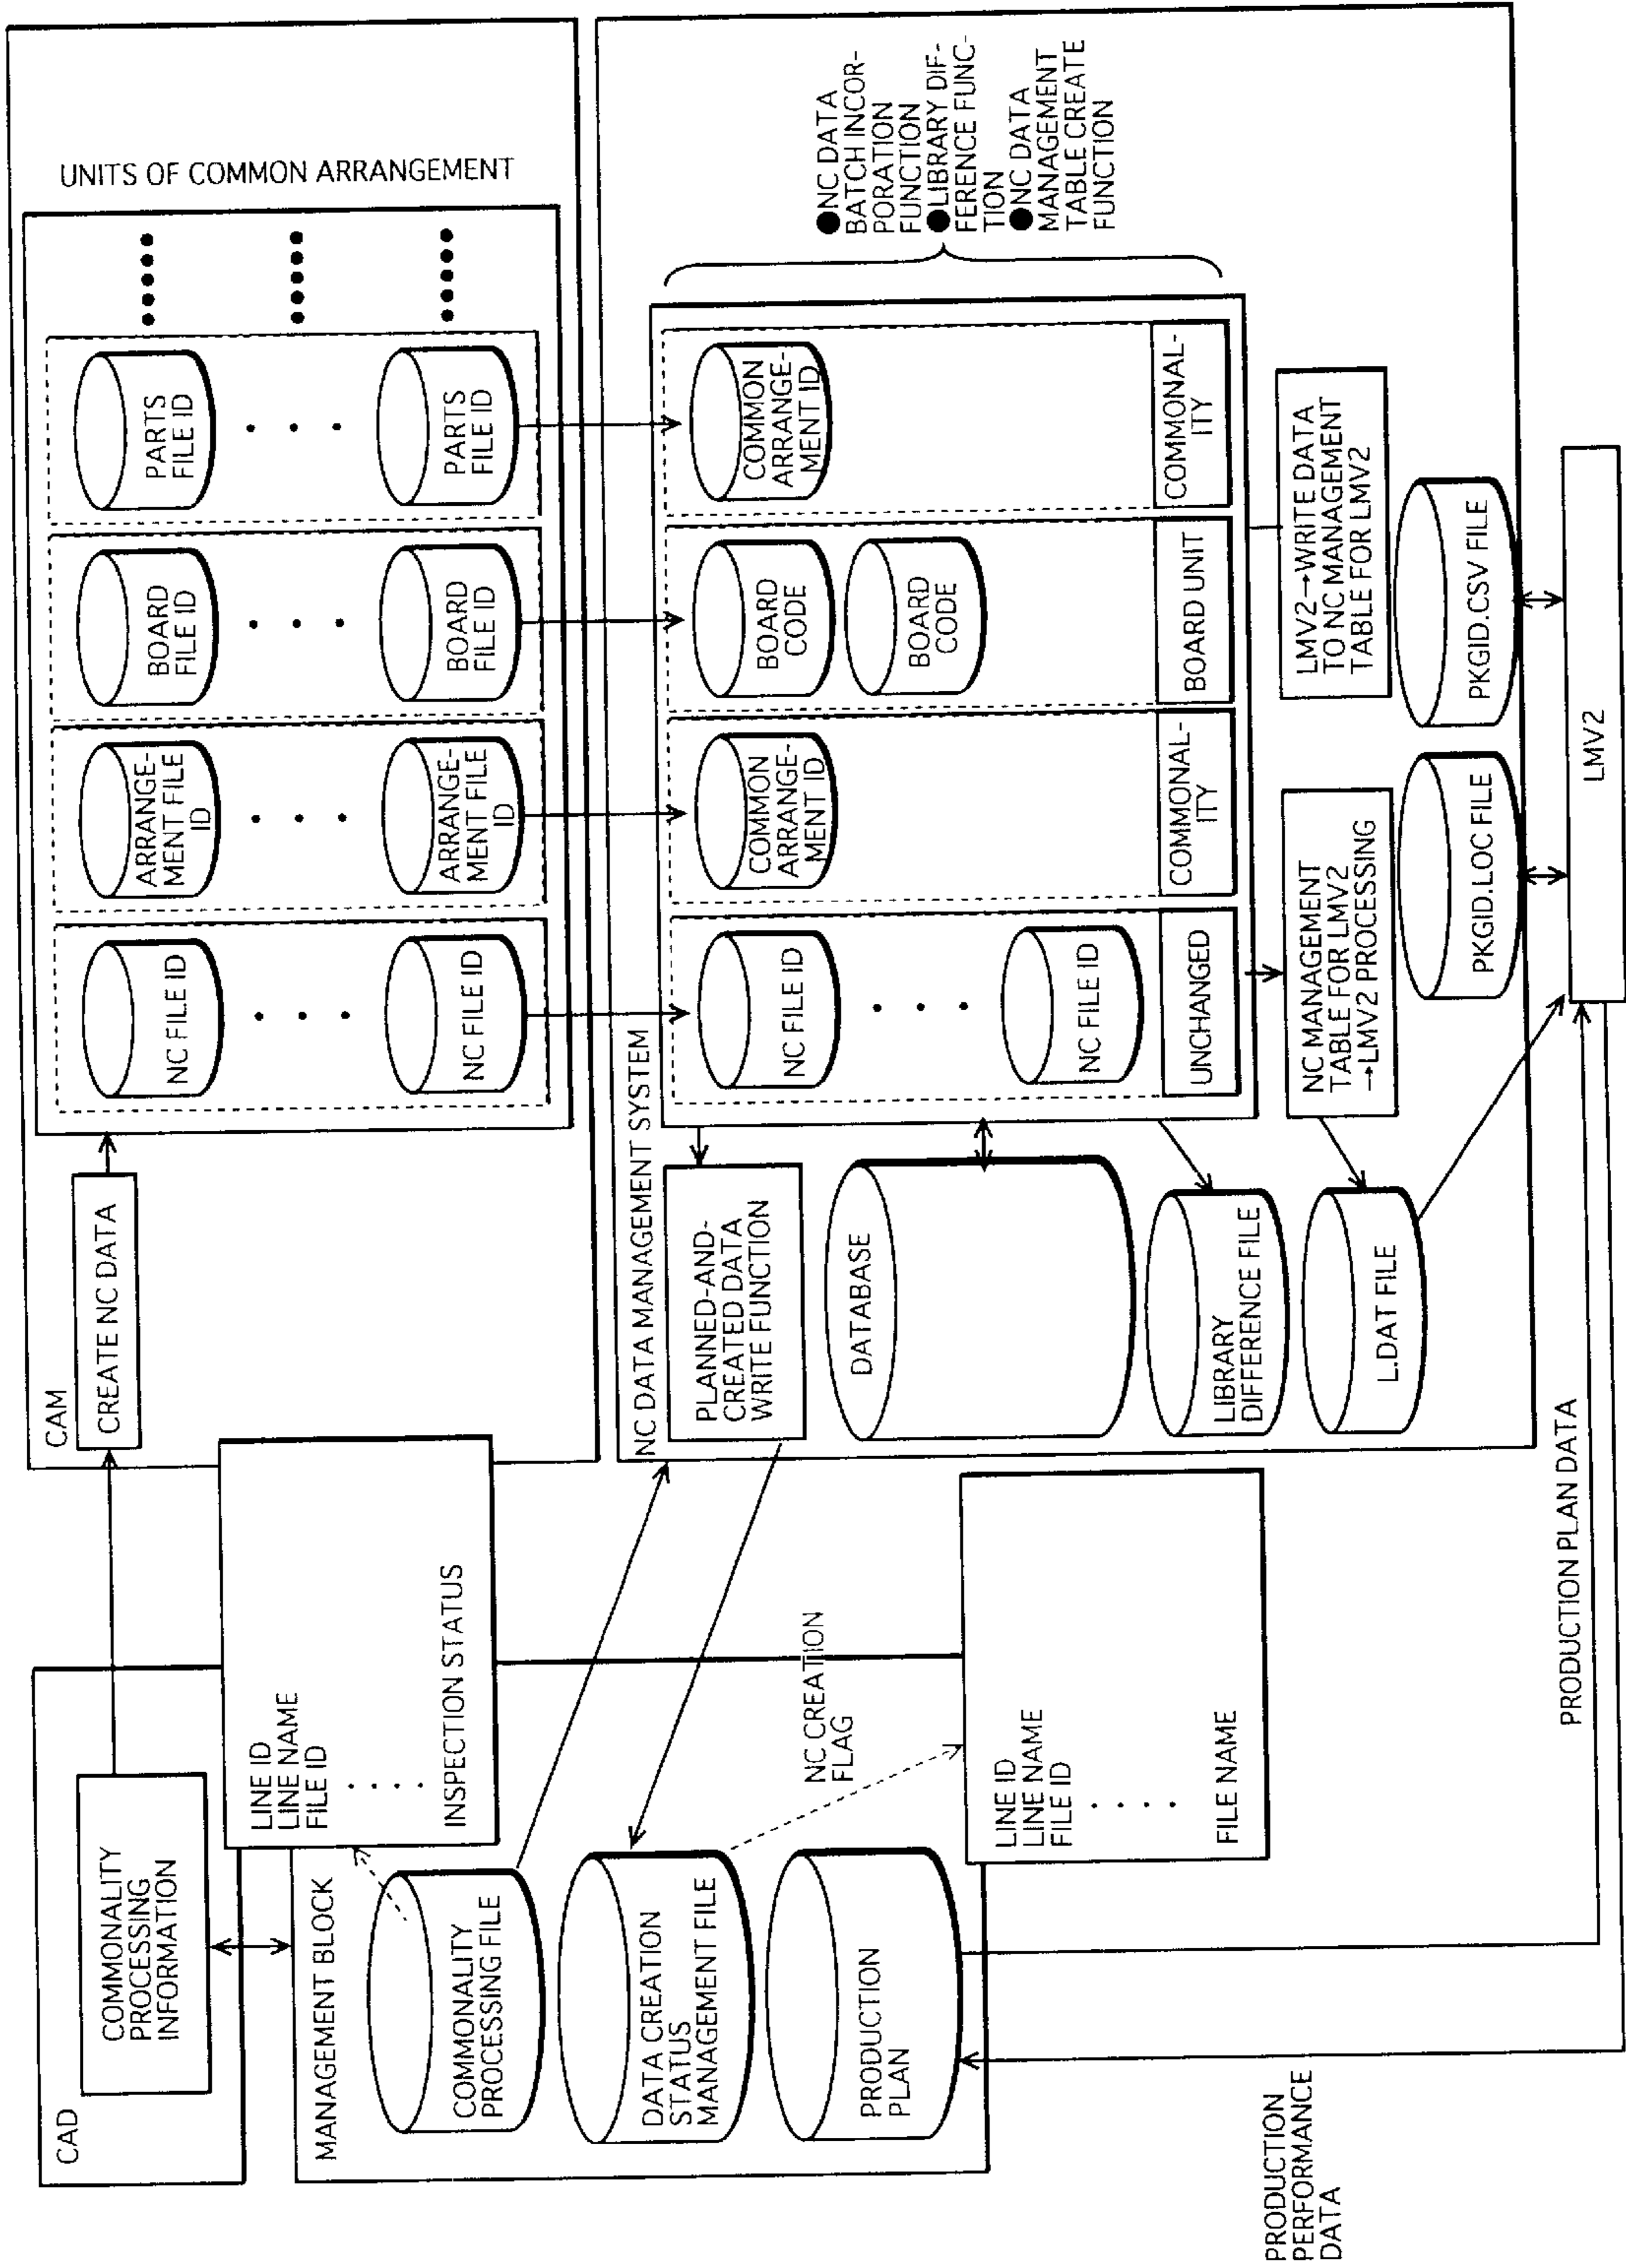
UNITS OF COMMON ARRANGEMENT

PARTS FILE ID
PARTS FILE ID
BOARD FILE ID
BOARD FILE ID
ARRANGEMENT FILE ID
ARRANGEMENT FILE ID
NC FILE ID
NC FILE ID

CAM
CREATE NC DATA

●NC DATA BATCH INCORPORATION FUNCTION
●LIBRARY DIFFERENCE FUNCTION
●NC DATA MANAGEMENT TABLE CREATE FUNCTION

COMMON ARRANGEMENT ID
COMMONALITY
BOARD CODE
BOARD CODE
BOARD UNIT
COMMON ARRANGEMENT ID
COMMONALITY
NC FILE ID
NC FILE ID
UNCHANGED

LMV2→WRITE DATA TO NC MANAGEMENT TABLE FOR LMV2
PKGID.CSV FILE
NC MANAGEMENT TABLE FOR LMV2 →LMV2 PROCESSING
PKGID.LOC FILE
LMV2

NC DATA MANAGEMENT SYSTEM
PLANNED-AND-CREATED DATA WRITE FUNCTION
DATABASE
LIBRARY DIFFERENCE FILE
L.DAT FILE

LINE ID
LINE NAME
FILE ID
INSPECTION STATUS

NC CREATION FLAG

LINE ID
LINE NAME
FILE ID
FILE NAME

PRODUCTION PLAN DATA

CAD
COMMONALITY PROCESSING INFORMATION

MANAGEMENT BLOCK
COMMONALITY PROCESSING FILE
DATA CREATION STATUS MANAGEMENT FILE
PRODUCTION PLAN

PRODUCTION PERFORMANCE DATA